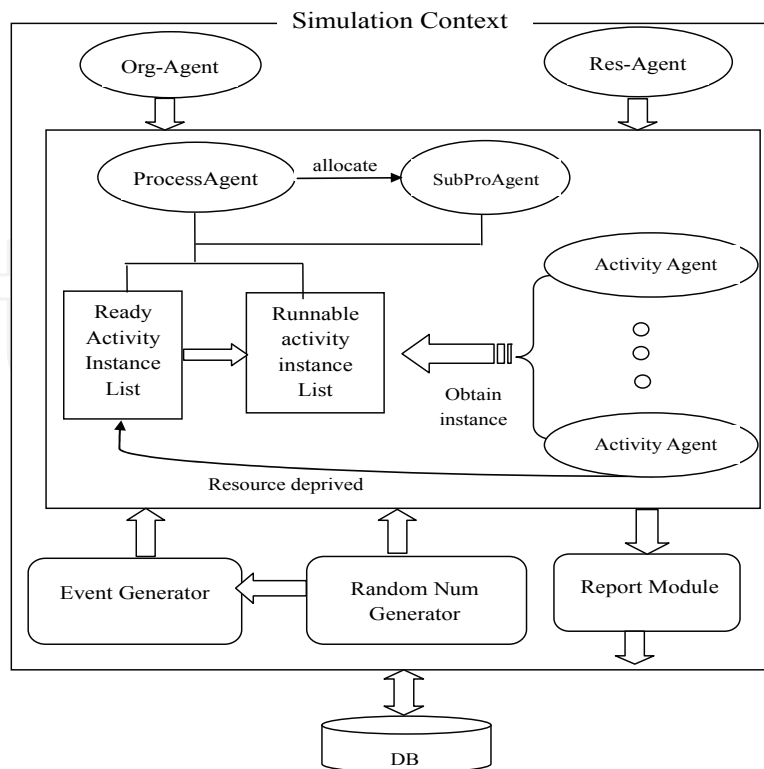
Simulation Context

Org-Agent

Res-Agent

ProcessAgent

allocate

SubProAgent

Activity Agent

Ready Activity Instance List

Runnable activity instance List

Obtain instance

Activity Agent

Resource deprived

Event Generator

Random Num Generator

Report Module

DB